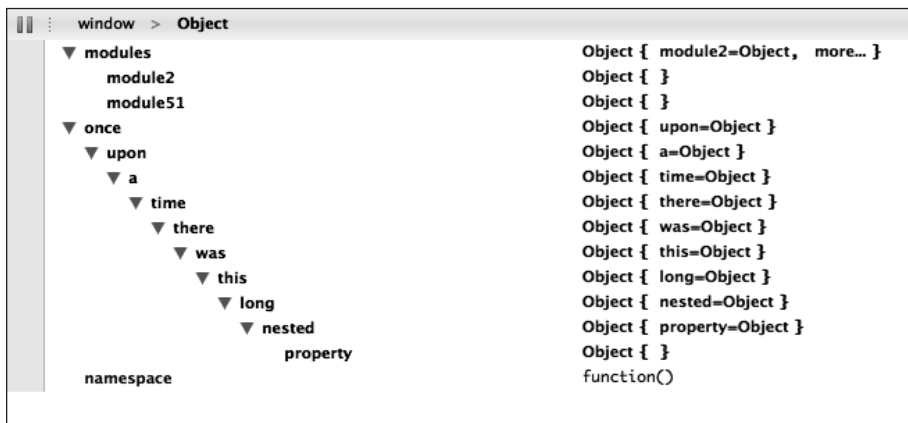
window > Object

| | |
|---|---|
| ▼ modules | Object { module2=Object, more... } |
| module2 | Object { } |
| module51 | Object { } |
| ▼ once | Object { upon=Object } |
| ▼ upon | Object { a=Object } |
| ▼ a | Object { time=Object } |
| ▼ time | Object { there=Object } |
| ▼ there | Object { was=Object } |
| ▼ was | Object { this=Object } |
| ▼ this | Object { long=Object } |
| ▼ long | Object { nested=Object } |
| ▼ nested | Object { property=Object } |
| property | Object { } |
| namespace | function() |